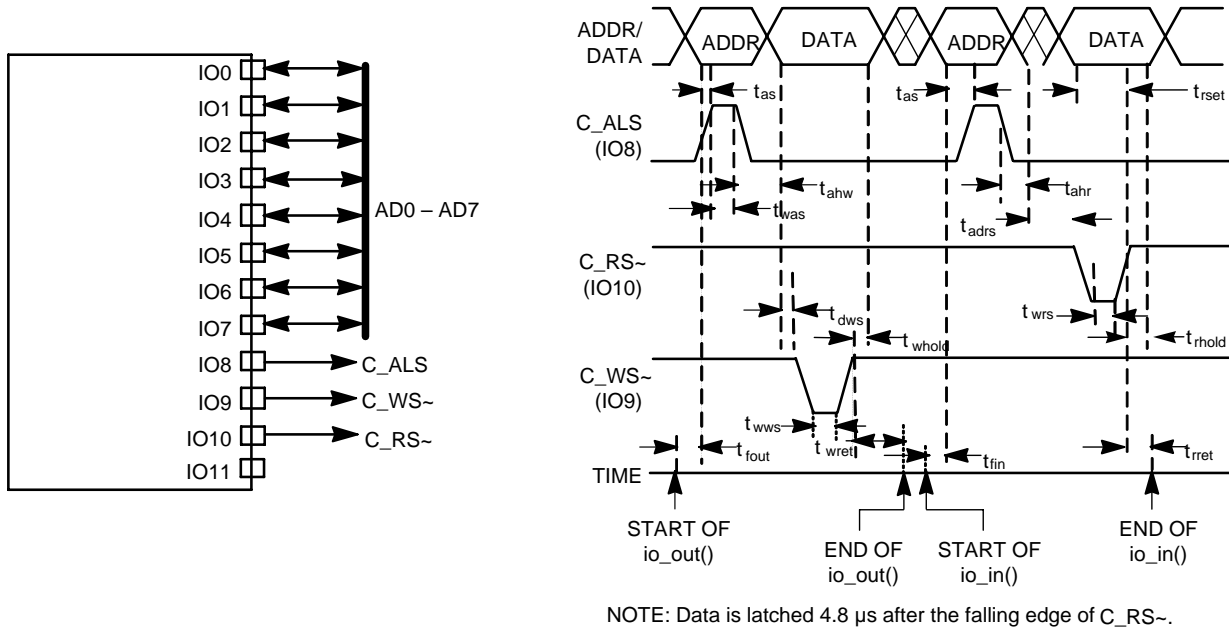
IO0
IO1
IO2
IO3
IO4
IO5
IO6
IO7
IO8
IO9
IO10
IO11

AD0 – AD7
C_ALS
C_WS~
C_RS~

ADDR/ DATA
ADDR
DATA
ADDR
DATA

$t_{as}$
$t_{as}$
$t_{rset}$

C_ALS (IO8)

$t_{ahw}$
$t_{was}$
$t_{ahr}$
$t_{adrs}$

C_RS~ (IO10)

$t_{dws}$
$t_{whold}$
$t_{wrs}$
$t_{rhold}$

C_WS~ (IO9)

$t_{wws}$
$t_{wret}$
$t_{fout}$
$t_{fin}$
$t_{rret}$

TIME

START OF io_out()
END OF io_out()
START OF io_in()
END OF io_in()

NOTE: Data is latched 4.8 µs after the falling edge of C_RS~.